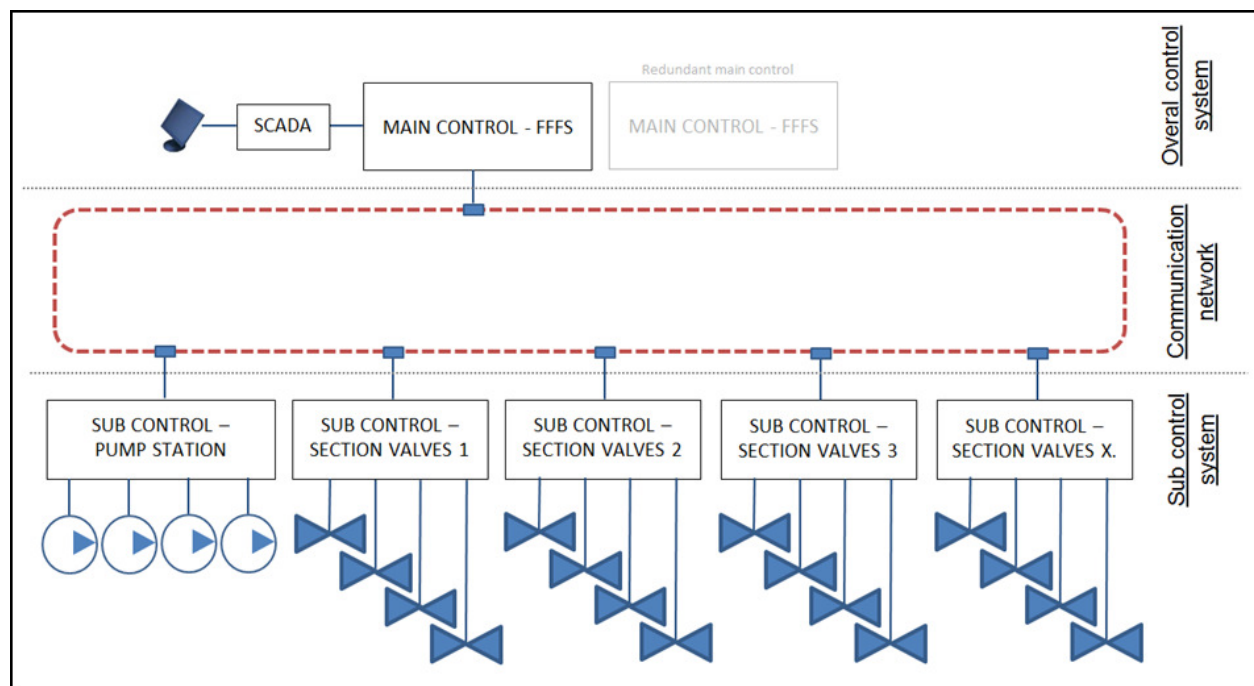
Redundant main control

SCADA

MAIN CONTROL - FFFS

MAIN CONTROL - FFFS

Overal control system

Communication network

SUB CONTROL – PUMP STATION

SUB CONTROL – SECTION VALVES 1

SUB CONTROL – SECTION VALVES 2

SUB CONTROL – SECTION VALVES 3

SUB CONTROL – SECTION VALVES X.

Sub control system